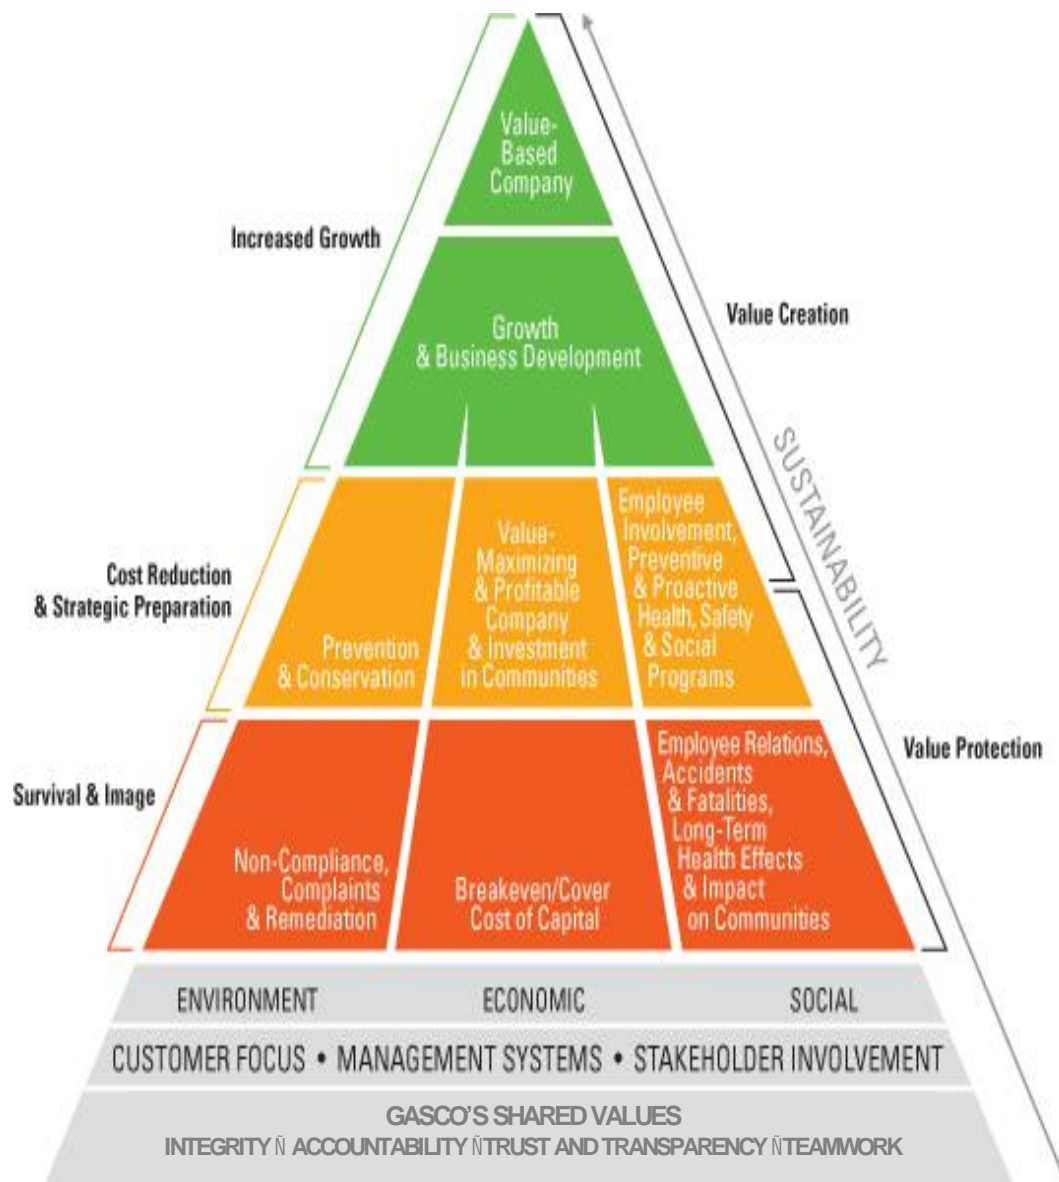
Value-Based Company

Increased Growth

Growth & Business Development

Value Creation

SUSTAINABILITY

Cost Reduction & Strategic Preparation

Prevention & Conservation

Value-Maximizing & Profitable Company & Investment in Communities

Employee Involvement, Preventive & Proactive Health, Safety & Social Programs

Value Protection

Survival & Image

Non-Compliance, Complaints & Remediation

Breakeven/Cover Cost of Capital

Employee Relations, Accidents & Fatalities, Long-Term Health Effects & Impact on Communities

ENVIRONMENT ECONOMIC SOCIAL

CUSTOMER FOCUS • MANAGEMENT SYSTEMS • STAKEHOLDER INVOLVEMENT

GASCO'S SHARED VALUES
INTEGRITY Ñ ACCOUNTABILITY ÑTRUST AND TRANSPARENCY ÑTEAMWORK